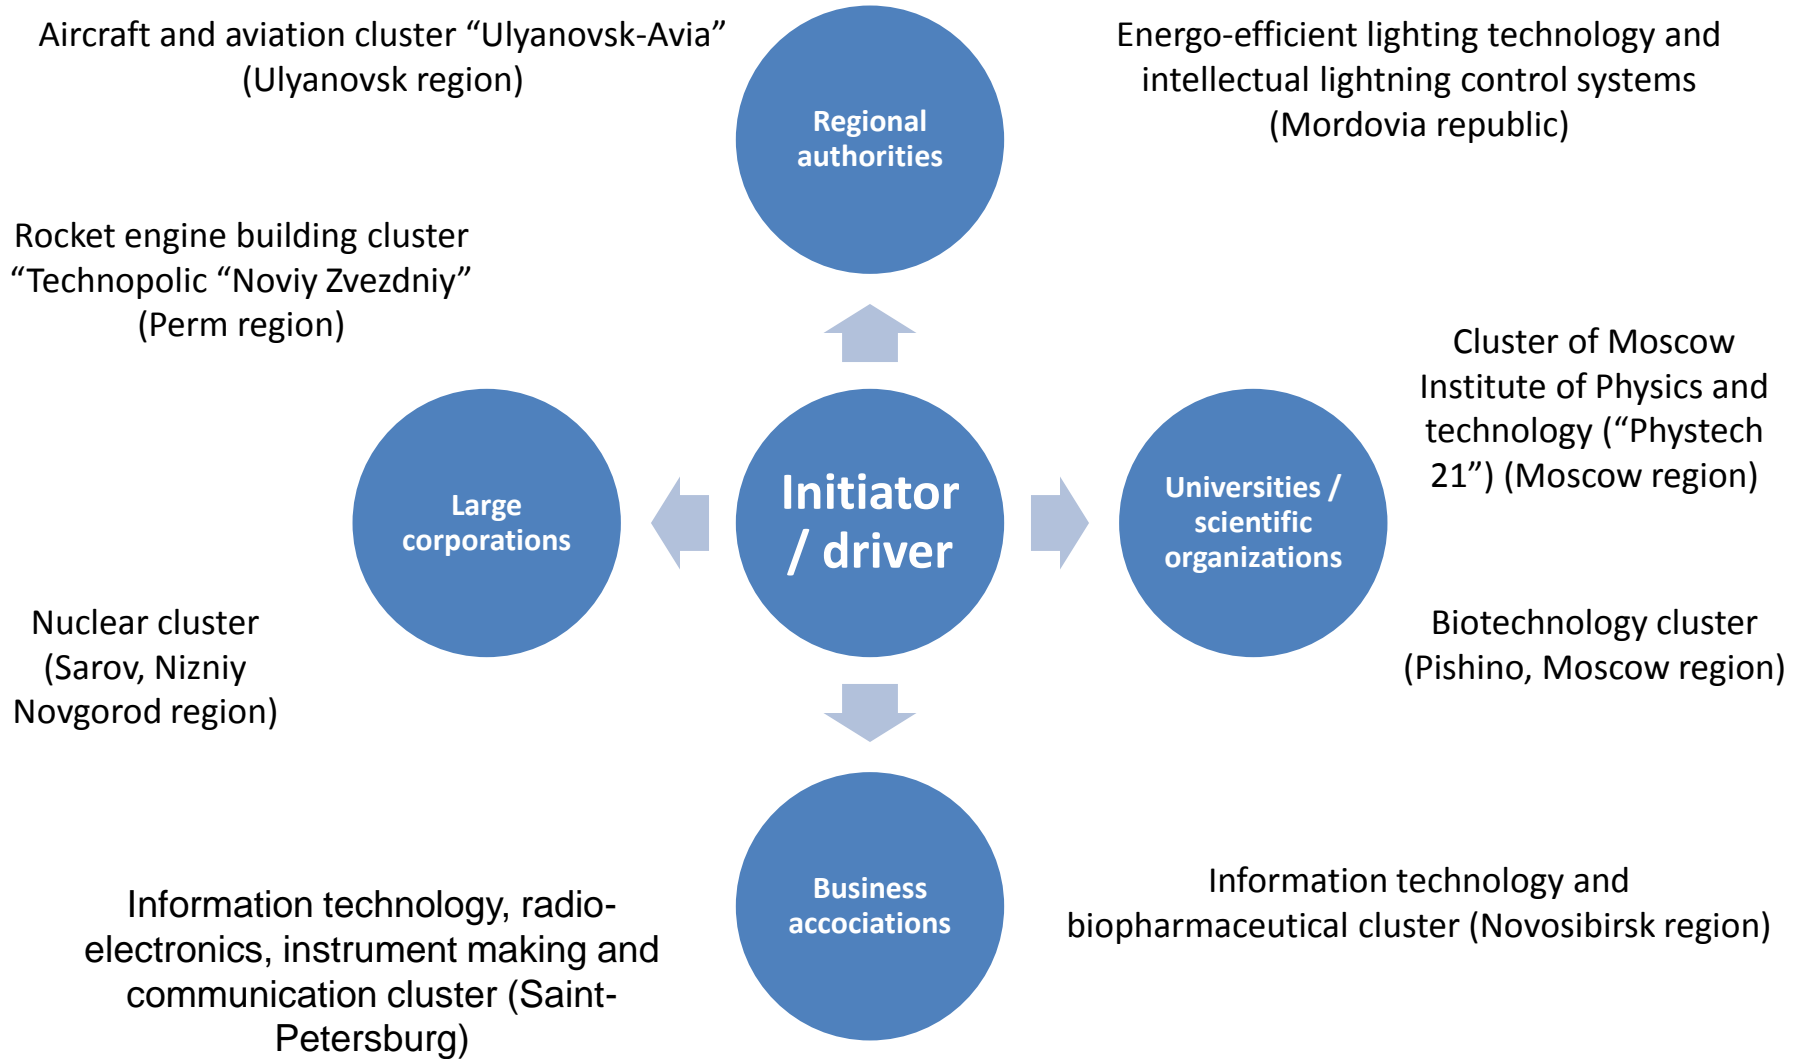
Aircraft and aviation cluster “Ulyanovsk-Avia” (Ulyanovsk region)

Regional authorities

Energo-efficient lighting technology and intellectual lightning control systems (Mordovia republic)

Rocket engine building cluster “Technopolic “Noviy Zvezdniy” (Perm region)

Cluster of Moscow Institute of Physics and technology (“Phystech 21”) (Moscow region)

Large corporations

Initiator / driver

Universities / scientific organizations

Nuclear cluster (Sarov, Nizniy Novgorod region)

Biotechnology cluster (Pishino, Moscow region)

Business accociations

Information technology, radio-electronics, instrument making and communication cluster (Saint-Petersburg)

Information technology and biopharmaceutical cluster (Novosibirsk region)